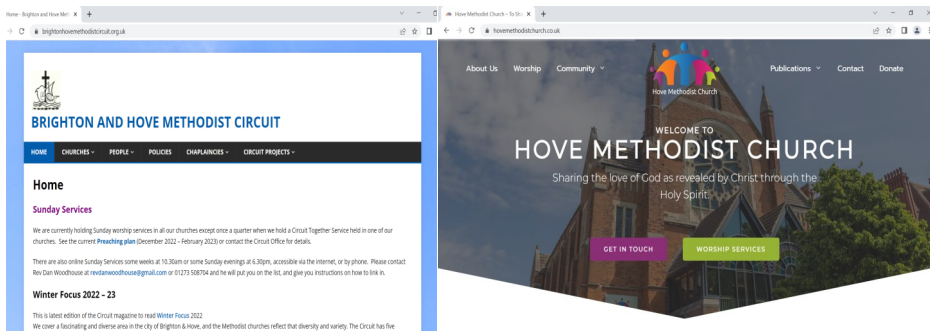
Home - Brighton and Hove Meth ×  +
brightonhovemethodistcircuit.org.uk

BRIGHTON AND HOVE METHODIST CIRCUIT

HOME  CHURCHES  PEOPLE  POLICIES  CHAPLAINCIES  CIRCUIT PROJECTS

Home

Sunday Services

We are currently holding Sunday worship services in all our churches except once a quarter when we hold a Circuit Together Service held in one of our churches. See the current Preaching plan (December 2022 – February 2023) or contact the Circuit Office for details.

There are also online Sunday Services some weeks at 10.30am or some Sunday evenings at 6.30pm, accessible via the internet, or by phone. Please contact Rev Dan Woodhouse at revdanwoodhouse@gmail.com or 01273 508704 and he will put you on the list, and give you instructions on how to link in.

Winter Focus 2022 – 23

This is latest edition of the Circuit magazine to read Winter Focus 2022
We cover a fascinating and diverse area in the city of Brighton & Hove, and the Methodist churches reflect that diversity and variety. The Circuit has five

Hove Methodist Church – To Sh ×  +
hovemethodistchurch.co.uk

About Us  Worship  Community  Publications  Contact  Donate

Hove Methodist Church

WELCOME TO
HOVE METHODIST CHURCH
Sharing the love of God as revealed by Christ through the Holy Spirit

GET IN TOUCH  WORSHIP SERVICES